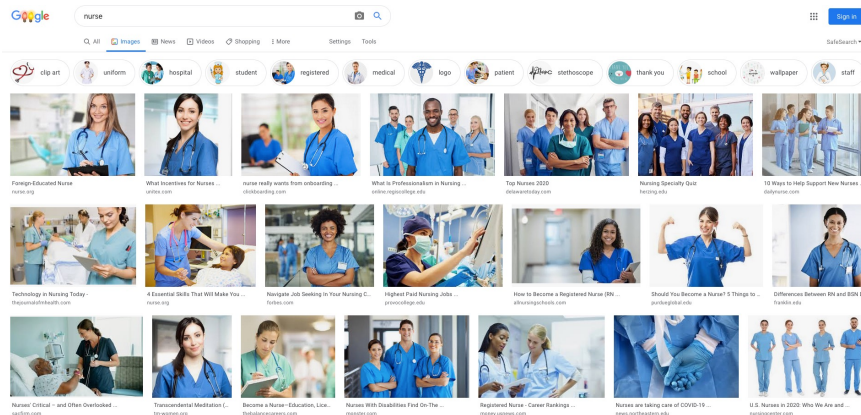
Google

nurse

All Images News Videos Shopping More Settings Tools

Sign in

SafeSearch

clip art uniform hospital student registered medical logo patient stethoscope thank you school wallpaper staff

Foreign-Educated Nurse
nurse.org

What Incentives for Nurses ...
unitee.com

nurse really wants from onboarding ...
clickboarding.com

What Is Professionalism in Nursing ...
online.regiscollege.edu

Top Nurses 2020
delawaretoday.com

Nursing Specialty Quiz
herzing.edu

10 Ways to Help Support New Nurses ...
dailynurse.com

Technology in Nursing Today -
thejournalofhealth.com

4 Essential Skills That Will Make You ...
nurse.org

Navigate Job Seeking In Your Nursing C...
forbes.com

Highest Paid Nursing Jobs ...
provocollege.edu

How to Become a Registered Nurse (RN ...
allnursingschools.com

Should You Become a Nurse? 5 Things to ...
purdueglobal.edu

Differences Between RN and BSN ...
franklin.edu

Nurses' Critical – and Often Overlooked ...
aacfm.com

Transcendental Meditation (...
tm-women.org

Become a Nurse—Education, Lice...
thebalancecareers.com

Nurses With Disabilities Find On-The ...
monster.com

Registered Nurse - Career Rankings ...
money.usnews.com

Nurses are taking care of COVID-19 ...
news.northeastern.edu

U.S. Nurses in 2020: Who We Are and ...
nursingcenter.com